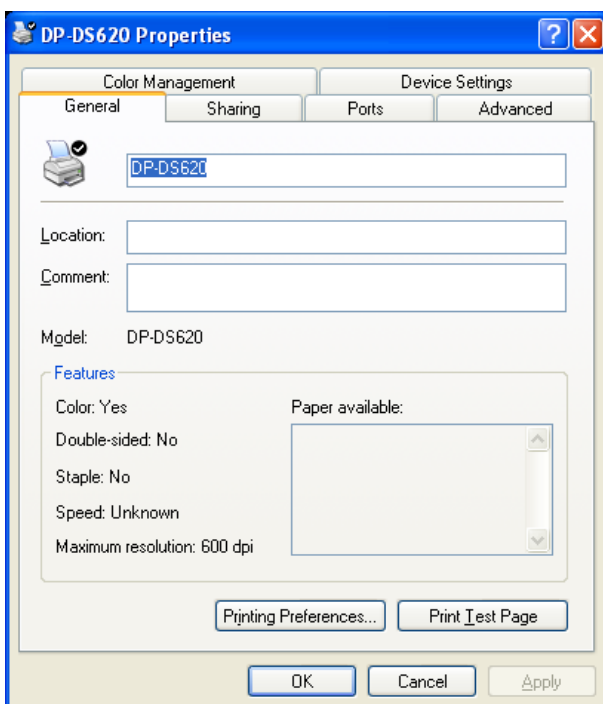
DP-DS620 Properties

Color Management
Device Settings
General
Sharing
Ports
Advanced

DP-DS620

Location:

Comment:

Model: DP-DS620

Features

Color: Yes

Double-sided: No

Staple: No

Speed: Unknown

Maximum resolution: 600 dpi

Paper available:

Printing Preferences...
Print Test Page

OK
Cancel
Apply